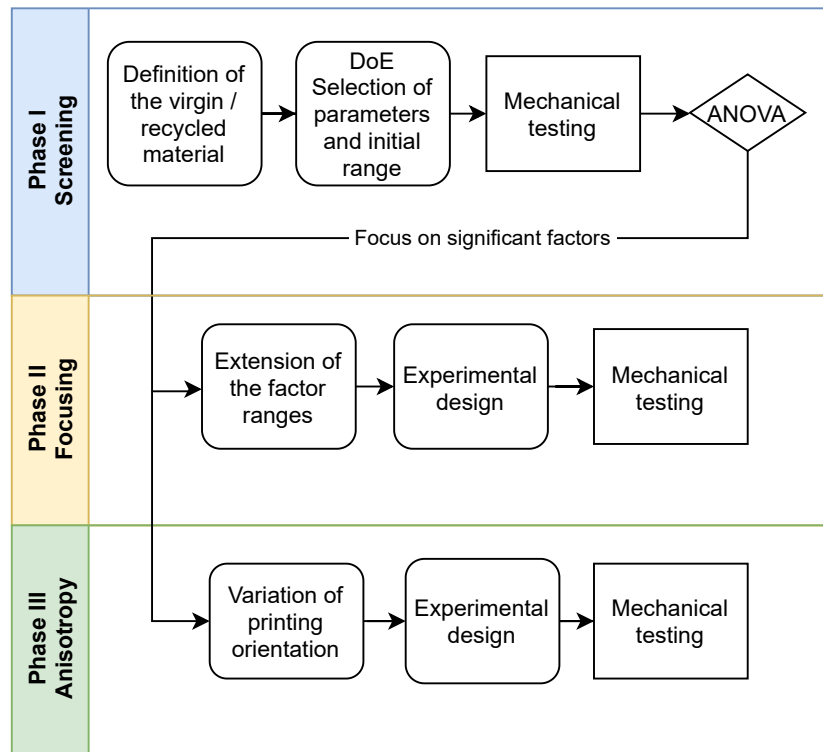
Phase I
Screening

Definition of the virgin / recycled material

DoE Selection of parameters and initial range

Mechanical testing

ANOVA

Focus on significant factors

Phase II
Focusing

Extension of the factor ranges

Experimental design

Mechanical testing

Phase III
Anisotropy

Variation of printing orientation

Experimental design

Mechanical testing